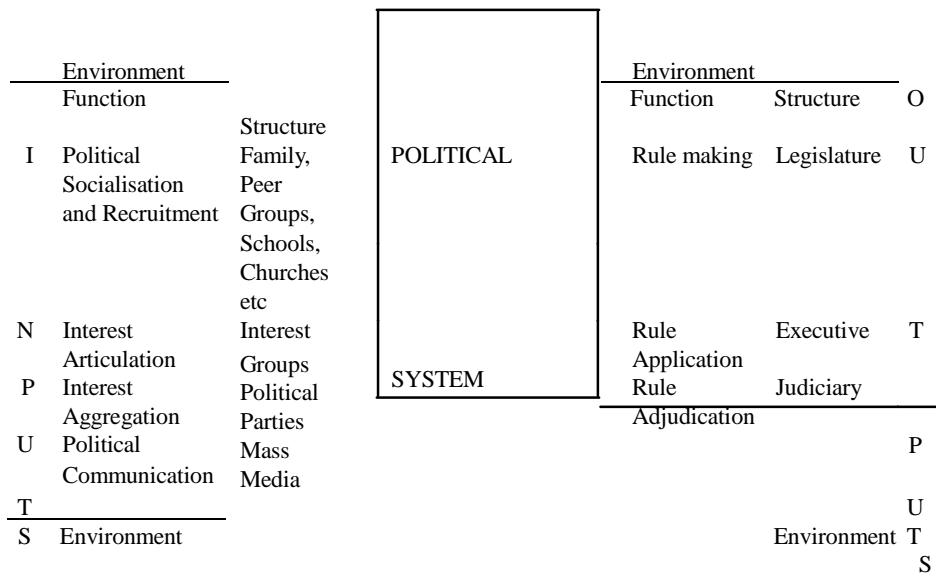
Environment
Function

Structure

I Political Socialisation and Recruitment — Family, Peer Groups, Schools, Churches etc
N Interest Articulation — Interest Groups
P Interest Aggregation — Political Parties
U Political Communication — Mass Media
T
S Environment

POLITICAL

SYSTEM

Environment

| Function | Structure |
|---|---|
| Rule making | Legislature |
| Rule Application | Executive |
| Rule Adjudication | Judiciary |

Environment

O
U
T
P
U
T
S